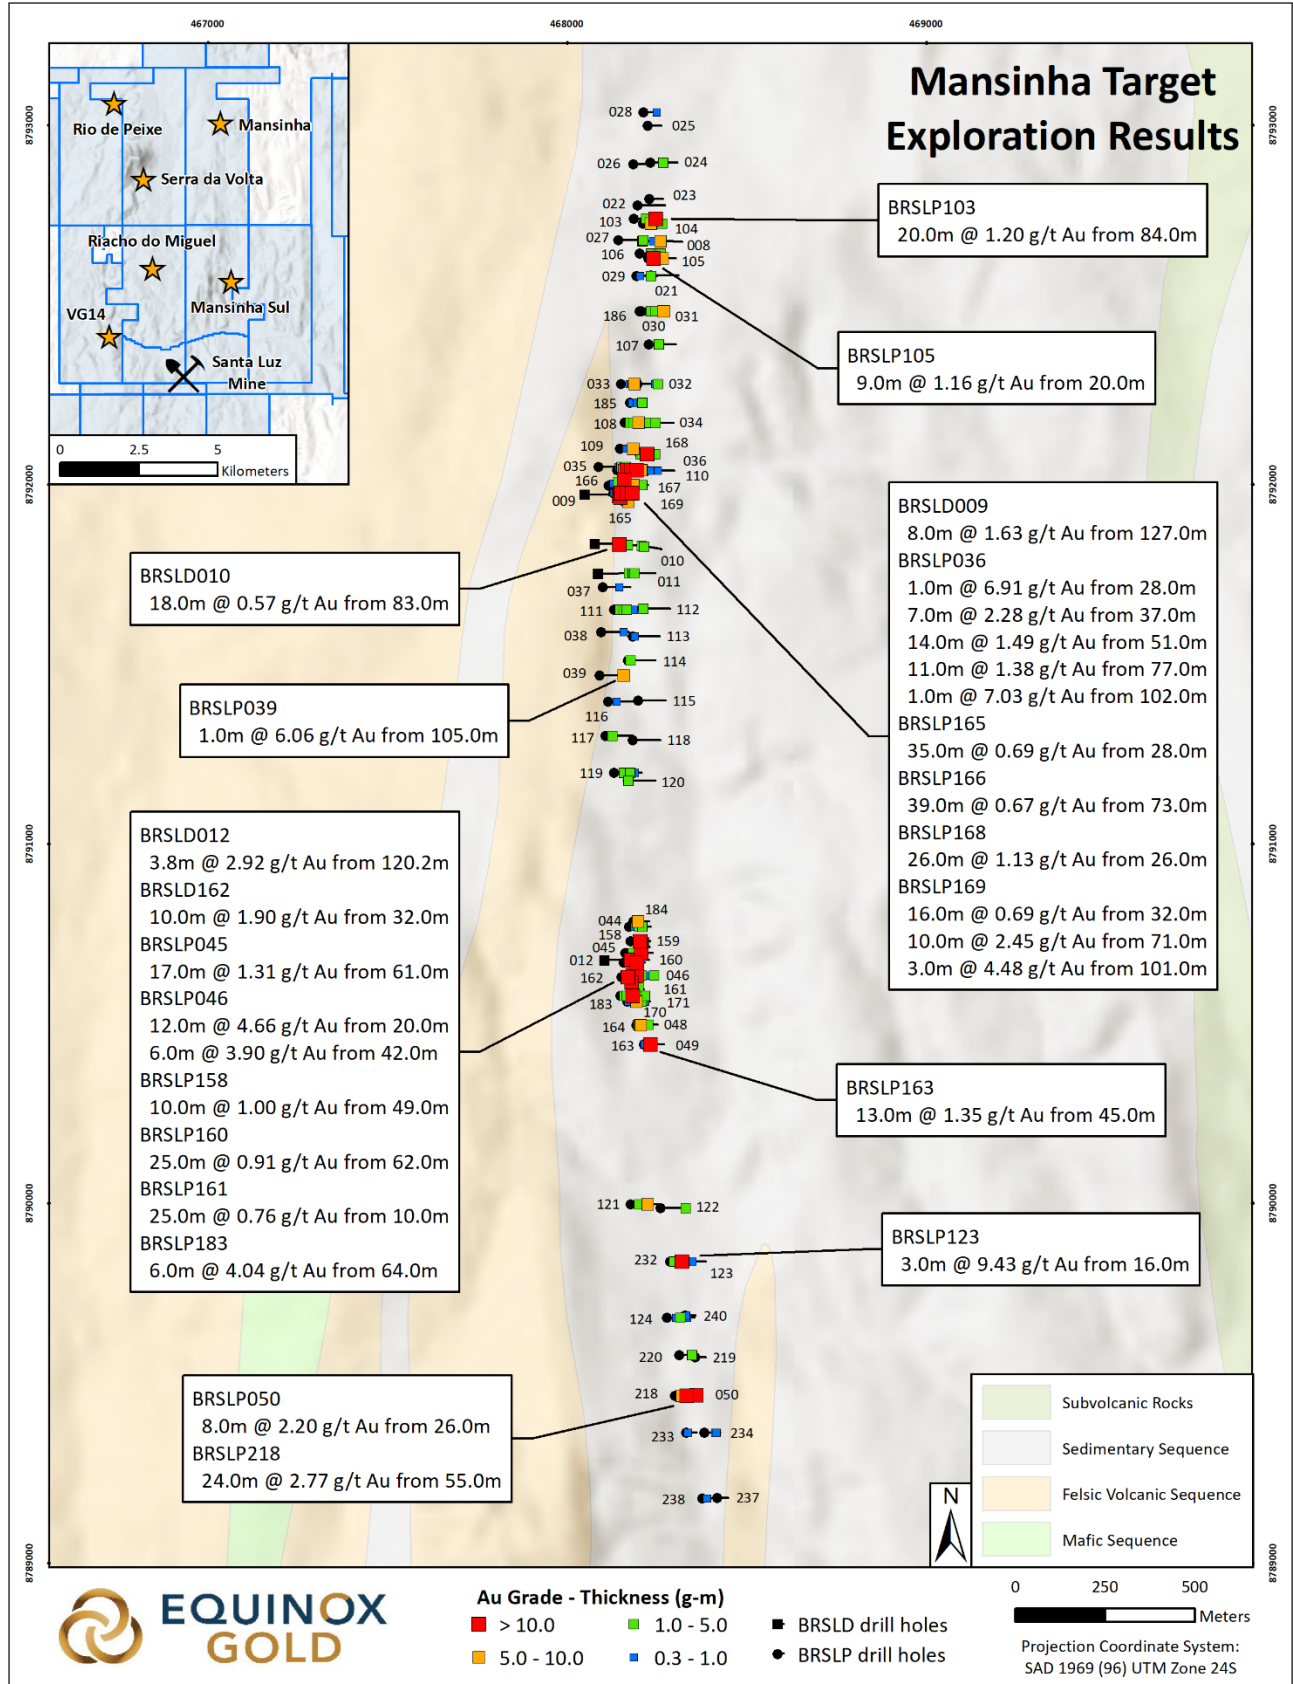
467000
468000
469000

8793000
8792000
8791000
8790000
8789000

Mansinha Target Exploration Results

Rio de Peixe
Mansinha
Serra da Volta
Riacho do Miguel
Mansinha Sul
VG14
Santa Luz Mine
0 2.5 5 Kilometers

028 025 026 024 023 022 103 104 027 008 106 105 029 021 186 031 030 107 033 032 185 108 034 109 168 035 036 166 110 167 009 169 165 010 011 037 111 112 038 113 039 114 115 116 117 118 119 120 044 184 158 159 045 012 160 162 046 161 183 171 170 164 048 163 049 121 122 232 123 124 240 220 219 218 050 233 234 238 237

BRSLP103
20.0m @ 1.20 g/t Au from 84.0m

BRSLP105
9.0m @ 1.16 g/t Au from 20.0m

BRSLD009
8.0m @ 1.63 g/t Au from 127.0m
BRSLP036
1.0m @ 6.91 g/t Au from 28.0m
7.0m @ 2.28 g/t Au from 37.0m
14.0m @ 1.49 g/t Au from 51.0m
11.0m @ 1.38 g/t Au from 77.0m
1.0m @ 7.03 g/t Au from 102.0m
BRSLP165
35.0m @ 0.69 g/t Au from 28.0m
BRSLP166
39.0m @ 0.67 g/t Au from 73.0m
BRSLP168
26.0m @ 1.13 g/t Au from 26.0m
BRSLP169
16.0m @ 0.69 g/t Au from 32.0m
10.0m @ 2.45 g/t Au from 71.0m
3.0m @ 4.48 g/t Au from 101.0m

BRSLD010
18.0m @ 0.57 g/t Au from 83.0m

BRSLP039
1.0m @ 6.06 g/t Au from 105.0m

BRSLD012
3.8m @ 2.92 g/t Au from 120.2m
BRSLD162
10.0m @ 1.90 g/t Au from 32.0m
BRSLP045
17.0m @ 1.31 g/t Au from 61.0m
BRSLP046
12.0m @ 4.66 g/t Au from 20.0m
6.0m @ 3.90 g/t Au from 42.0m
BRSLP158
10.0m @ 1.00 g/t Au from 49.0m
BRSLP160
25.0m @ 0.91 g/t Au from 62.0m
BRSLP161
25.0m @ 0.76 g/t Au from 10.0m
BRSLP183
6.0m @ 4.04 g/t Au from 64.0m

BRSLP163
13.0m @ 1.35 g/t Au from 45.0m

BRSLP123
3.0m @ 9.43 g/t Au from 16.0m

BRSLP050
8.0m @ 2.20 g/t Au from 26.0m
BRSLP218
24.0m @ 2.77 g/t Au from 55.0m

N

Subvolcanic Rocks
Sedimentary Sequence
Felsic Volcanic Sequence
Mafic Sequence

EQUINOX GOLD

Au Grade - Thickness (g-m)
> 10.0
5.0 - 10.0
1.0 - 5.0
0.3 - 1.0
BRSLD drill holes
BRSLP drill holes

0 250 500 Meters
Projection Coordinate System:
SAD 1969 (96) UTM Zone 24S